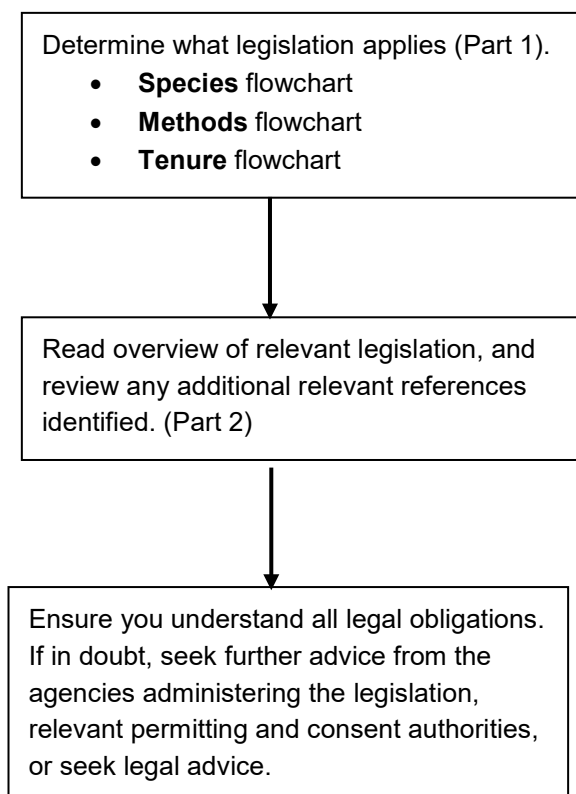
Determine what legislation applies (Part 1).

- **Species** flowchart
- **Methods** flowchart
- **Tenure** flowchart

Read overview of relevant legislation, and review any additional relevant references identified. (Part 2)

Ensure you understand all legal obligations. If in doubt, seek further advice from the agencies administering the legislation, relevant permitting and consent authorities, or seek legal advice.